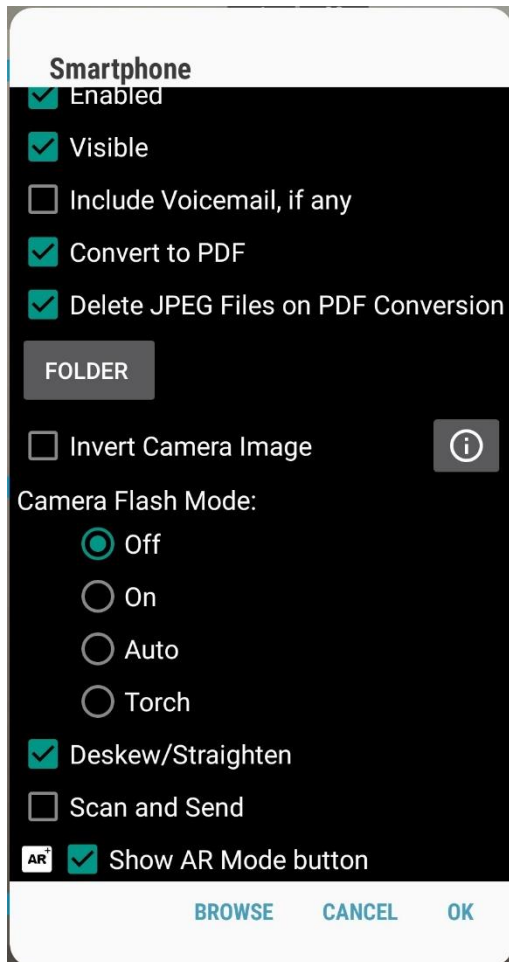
Smartphone

Enabled

Visible

Include Voicemail, if any

Convert to PDF

Delete JPEG Files on PDF Conversion

FOLDER

Invert Camera Image

Camera Flash Mode:

Off

On

Auto

Torch

Deskew/Straighten

Scan and Send

AR+ Show AR Mode button

BROWSE CANCEL OK